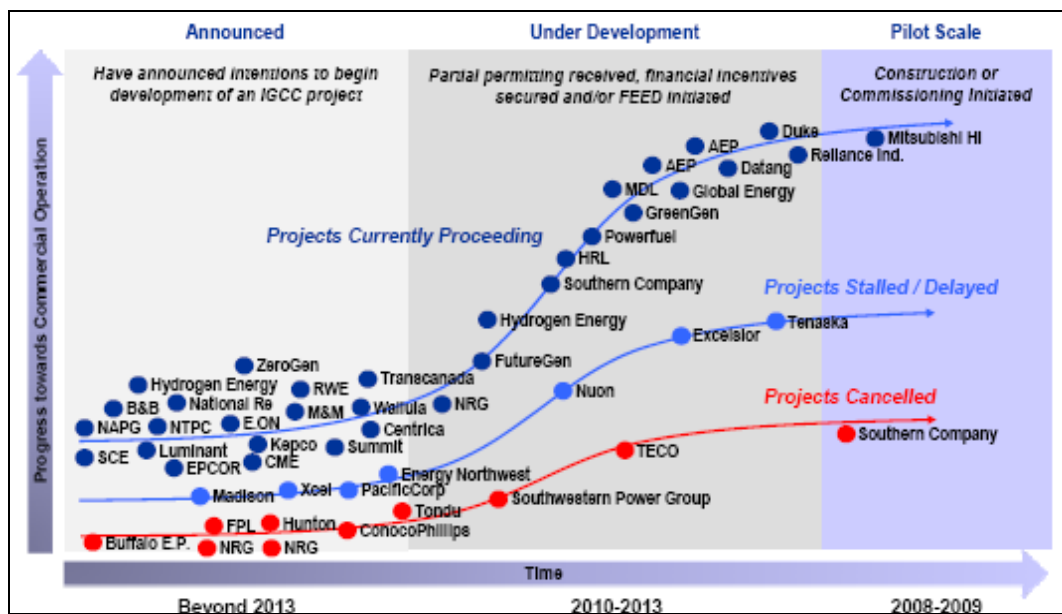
Announced

Under Development

Pilot Scale

Have announced intentions to begin development of an IGCC project

Partial permitting received, financial incentives secured and/or FEED initiated

Construction or Commissioning Initiated

Progress towards Commercial Operation

Duke

Mitsubishi HI

AEP

AEP

Reliance Ind.

Datang

MDL

Global Energy

GreenGen

Projects Currently Proceeding

Powerfuel

HRL

Southern Company

Projects Stalled / Delayed

Hydrogen Energy

Excelsior

Tenaska

FutureGen

ZeroGen

Hydrogen Energy

RWE

Transcanada

Nuon

Projects Cancelled

B&B

National Re

M&M

Wallula

NRG

NAPG

NTPC

E.ON

Centrica

Southern Company

SCE

Luminant

Kepco

Summit

EPCOR

CME

TECO

Energy Northwest

Madison

Xcel

PacifiCorp

Southwestern Power Group

Tondu

FPL

Hunton

ConocoPhillips

Buffalo E.P.

NRG

NRG

Time

Beyond 2013

2010-2013

2008-2009